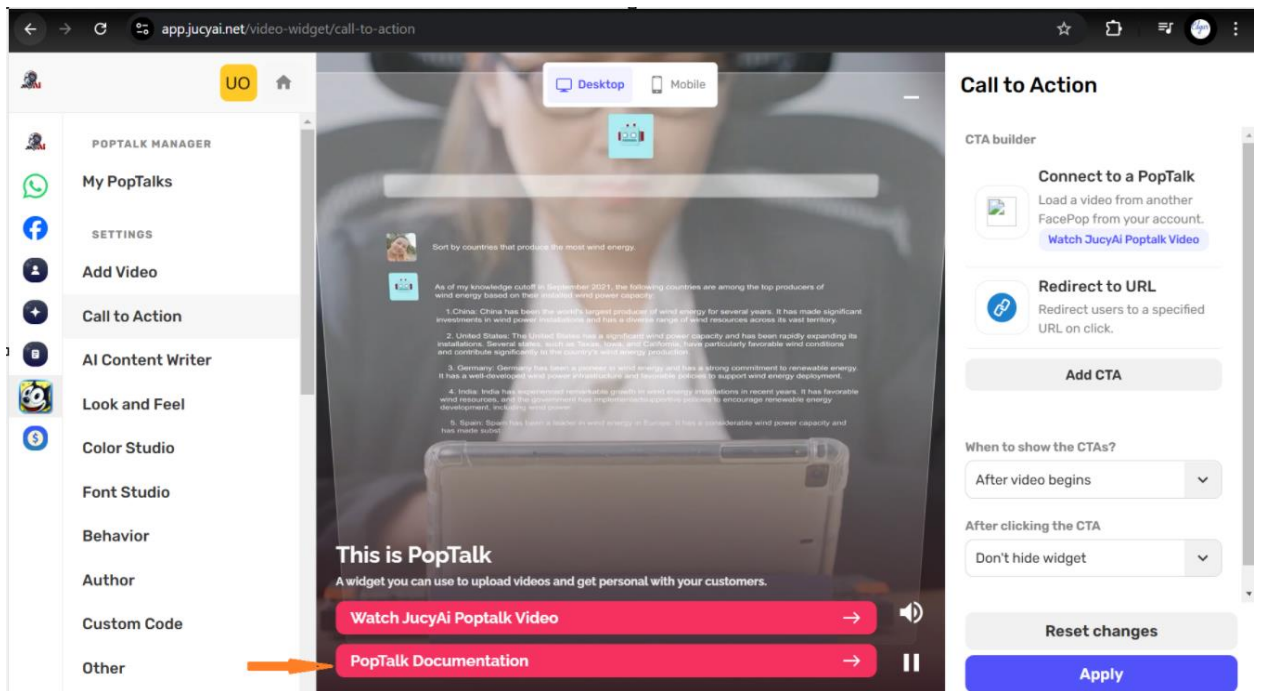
app.jucyai.net/video-widget/call-to-action

UO

POPTALK MANAGER

My PopTalks

SETTINGS

Add Video

Call to Action

AI Content Writer

Look and Feel

Color Studio

Font Studio

Behavior

Author

Custom Code

Other

Desktop Mobile

Sort by countries that produce the most wind energy.

As of my knowledge cutoff in September 2021, the following countries are among the top producers of wind energy based on their installed wind power capacity:

1.China: China has been the world's largest producer of wind energy for several years. It has made significant investments in wind power installations and has a diverse range of wind resources across its vast territory.

2. United States: The United States has a significant wind power capacity and has been rapidly expanding its installations. Several states, such as Texas, Iowa, and California, have particularly favorable wind conditions and contribute significantly to the country's wind energy production.

3. Germany: Germany has been a pioneer in wind energy and has a strong commitment to renewable energy. It has a well-developed wind power infrastructure and favorable policies to support wind energy deployment.

4. India: India has experienced remarkable growth in wind energy installations in recent years. It has favorable wind resources, and the government has implemented supportive policies to encourage renewable energy development, including wind power.

5. Spain: Spain has been a leader in wind energy in Europe. It has a considerable wind power capacity and has made subst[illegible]

This is PopTalk

A widget you can use to upload videos and get personal with your customers.

Watch JucyAi Poptalk Video →

PopTalk Documentation →

Call to Action

CTA builder

Connect to a PopTalk

Load a video from another FacePop from your account.

Watch JucyAi Poptalk Video

Redirect to URL

Redirect users to a specified URL on click.

Add CTA

When to show the CTAs?

After video begins

After clicking the CTA

Don't hide widget

Reset changes

Apply